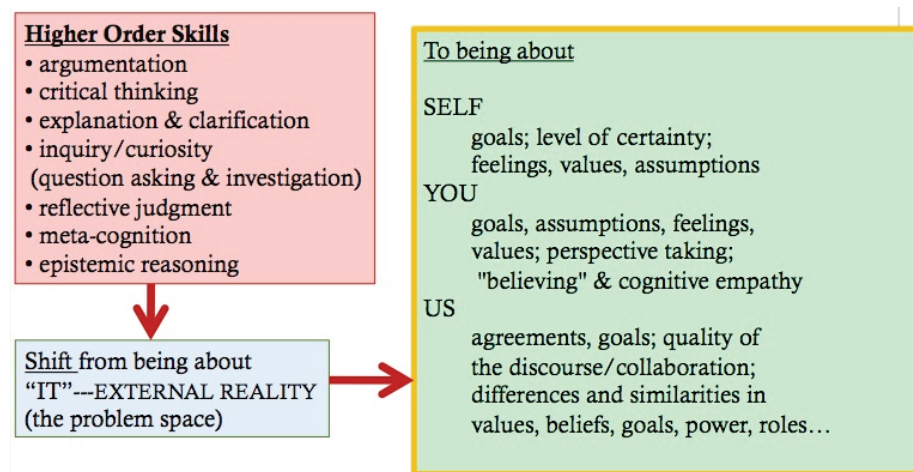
Higher Order Skills
• argumentation
• critical thinking
• explanation & clarification
• inquiry/curiosity (question asking & investigation)
• reflective judgment
• meta-cognition
• epistemic reasoning

Shift from being about "IT"---EXTERNAL REALITY (the problem space)

To being about

SELF
goals; level of certainty; feelings, values, assumptions
YOU
goals, assumptions, feelings, values; perspective taking; "believing" & cognitive empathy
US
agreements, goals; quality of the discourse/collaboration; differences and similarities in values, beliefs, goals, power, roles…